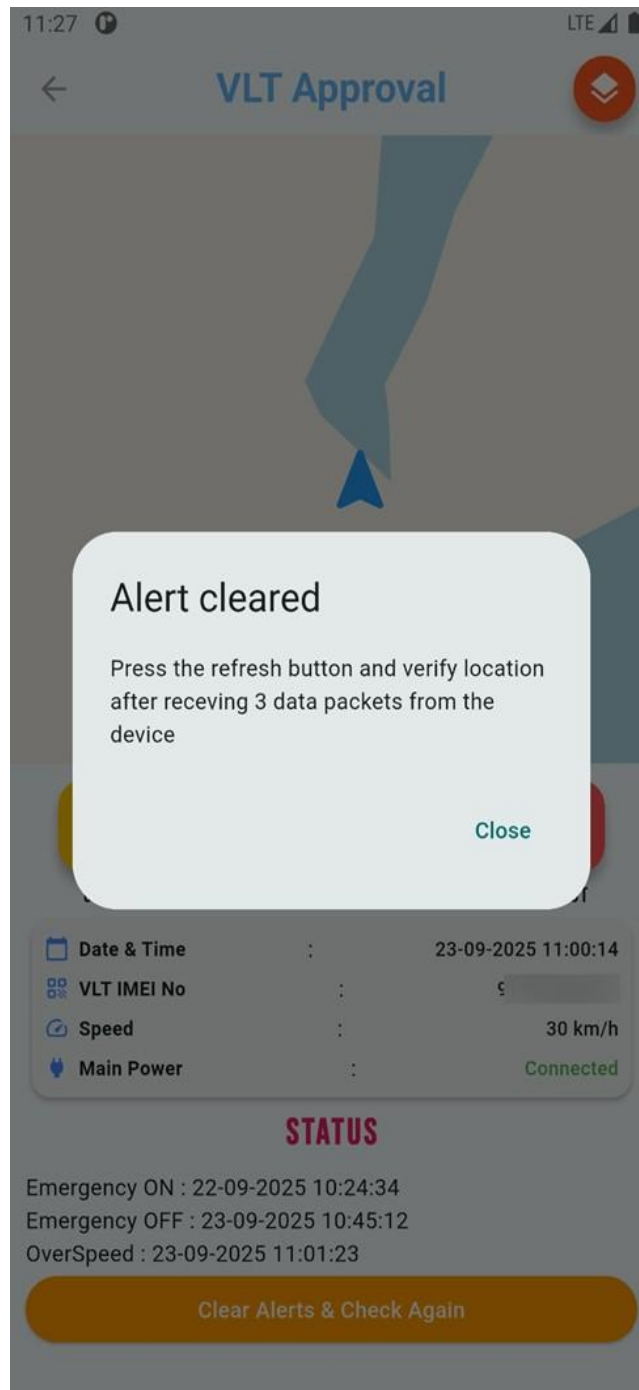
11:27

LTE

VLT Approval

Alert cleared

Press the refresh button and verify location after receving 3 data packets from the device

Close

Date & Time : 23-09-2025 11:00:14
VLT IMEI No : 9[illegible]
Speed : 30 km/h
Main Power : Connected

STATUS

Emergency ON : 22-09-2025 10:24:34
Emergency OFF : 23-09-2025 10:45:12
OverSpeed : 23-09-2025 11:01:23

Clear Alerts & Check Again